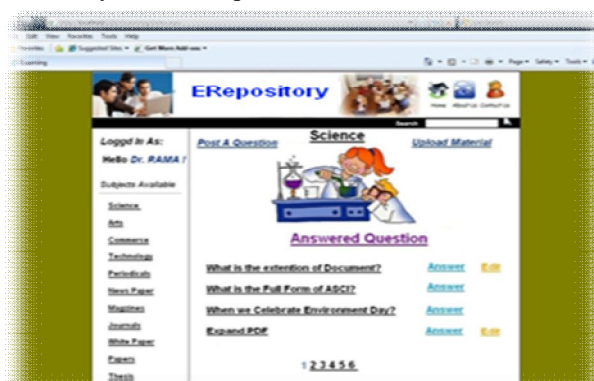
File Edit View Favorites Tools Help
Favorites | Suggested Sites ▾ | Get More Add-ons ▾
E-Learning
Page ▾ Safety ▾ Tools ▾

ERepository

Home About Us Contact Us

Search

Loggd In As:
Hello Dr. RAMA !

Subjects Available

Science
Arts
Commerce
Technology
Periodicals
News Paper
Magzines
Journals
White Paper
Papers
Thesis

Science

Post A Question

Upload Material

Answered Question

What is the extention of Document? Answer Edit
What is the Full Form of ASCI? Answer
When we Celebrate Environment Day? Answer
Expand PDF Answer Edit

1 2 3 4 5 6